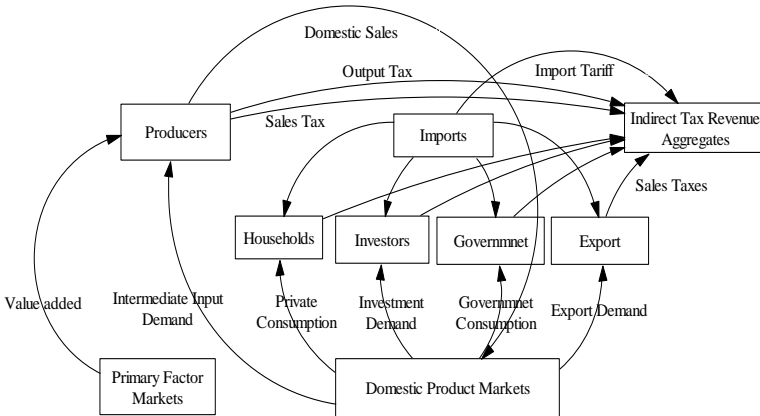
Domestic Sales

Output Tax

Import Tariff

Producers

Sales Tax

Imports

Indirect Tax Revenue Aggregates

Sales Taxes

Households

Investors

Governmnet

Export

Value added

Intermediate Input Demand

Private Consumption

Investment Demand

Governmnet Consumption

Export Demand

Primary Factor Markets

Domestic Product Markets